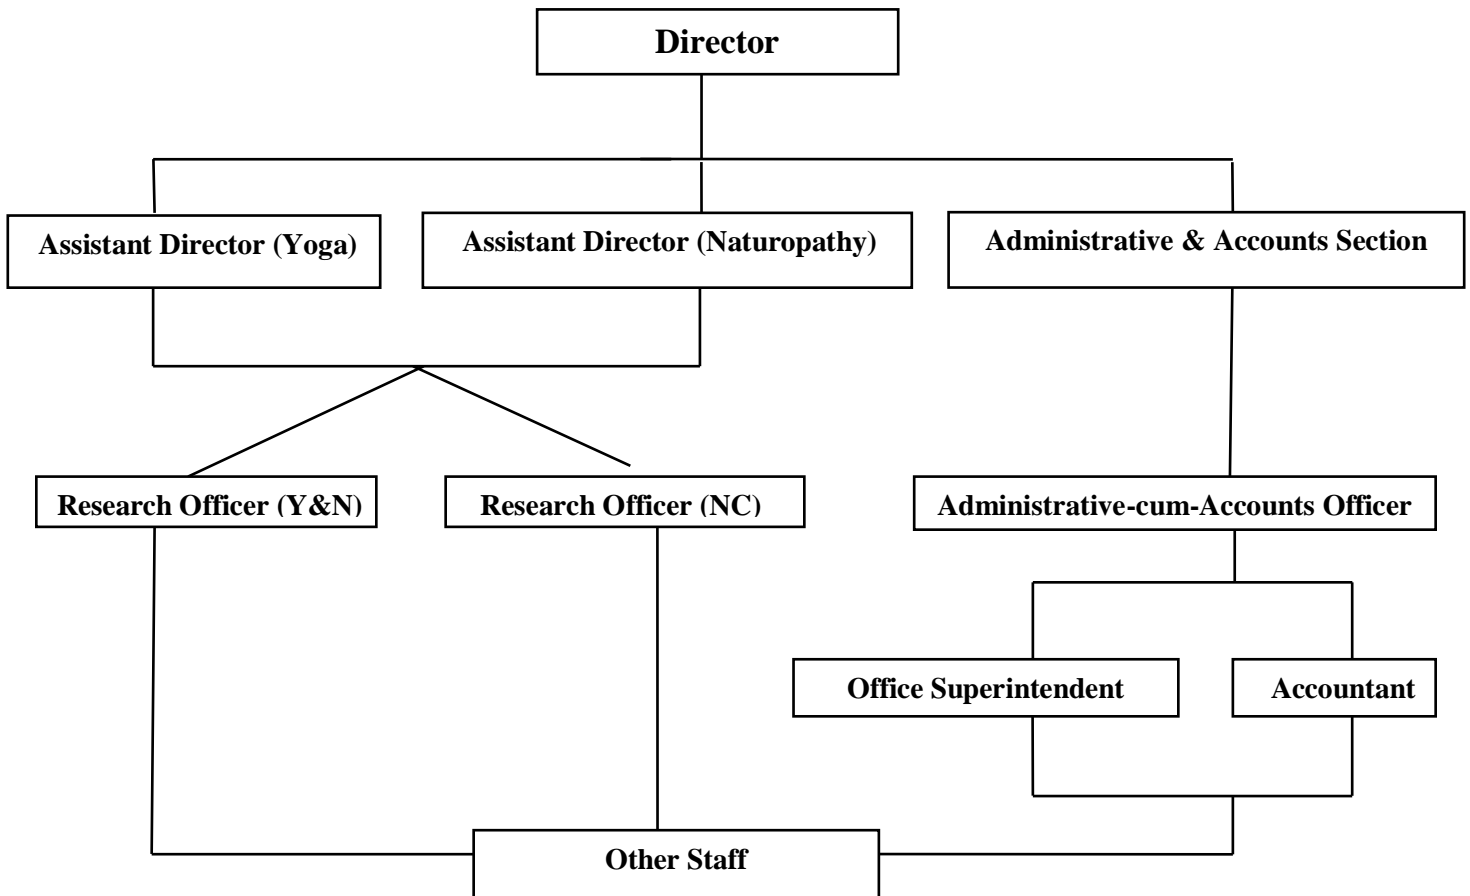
Director

Assistant Director (Yoga)

Assistant Director (Naturopathy)

Administrative & Accounts Section

Research Officer (Y&N)

Research Officer (NC)

Administrative-cum-Accounts Officer

Office Superintendent

Accountant

Other Staff